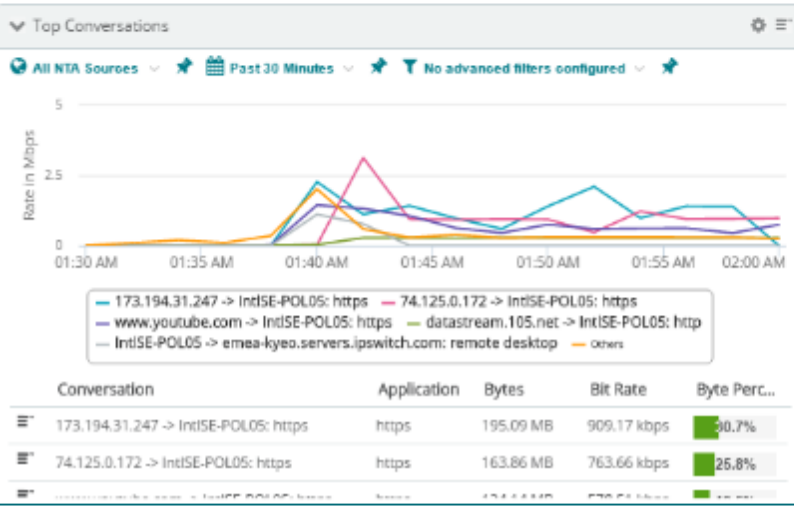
Top Conversations

All NTA Sources   Past 30 Minutes   No advanced filters configured

5
2.5
0
Rate in Mbps
01:30 AM   01:35 AM   01:40 AM   01:45 AM   01:50 AM   01:55 AM   02:00 AM

173.194.31.247 -> IntISE-POL05: https
74.125.0.172 -> IntISE-POL05: https
www.youtube.com -> IntISE-POL05: https
datastream.105.net -> IntISE-POL05: http
IntISE-POL05 -> emea-kyeo.servers.ipswitch.com: remote desktop
Others

| Conversation | Application | Bytes | Bit Rate | Byte Perc... |
|---|---|---|---|---|
| 173.194.31.247 -> IntISE-POL05: https | https | 195.09 MB | 909.17 kbps | 30.7% |
| 74.125.0.172 -> IntISE-POL05: https | https | 163.86 MB | 763.66 kbps | 25.8% |
| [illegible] | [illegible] | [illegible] | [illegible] | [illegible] |